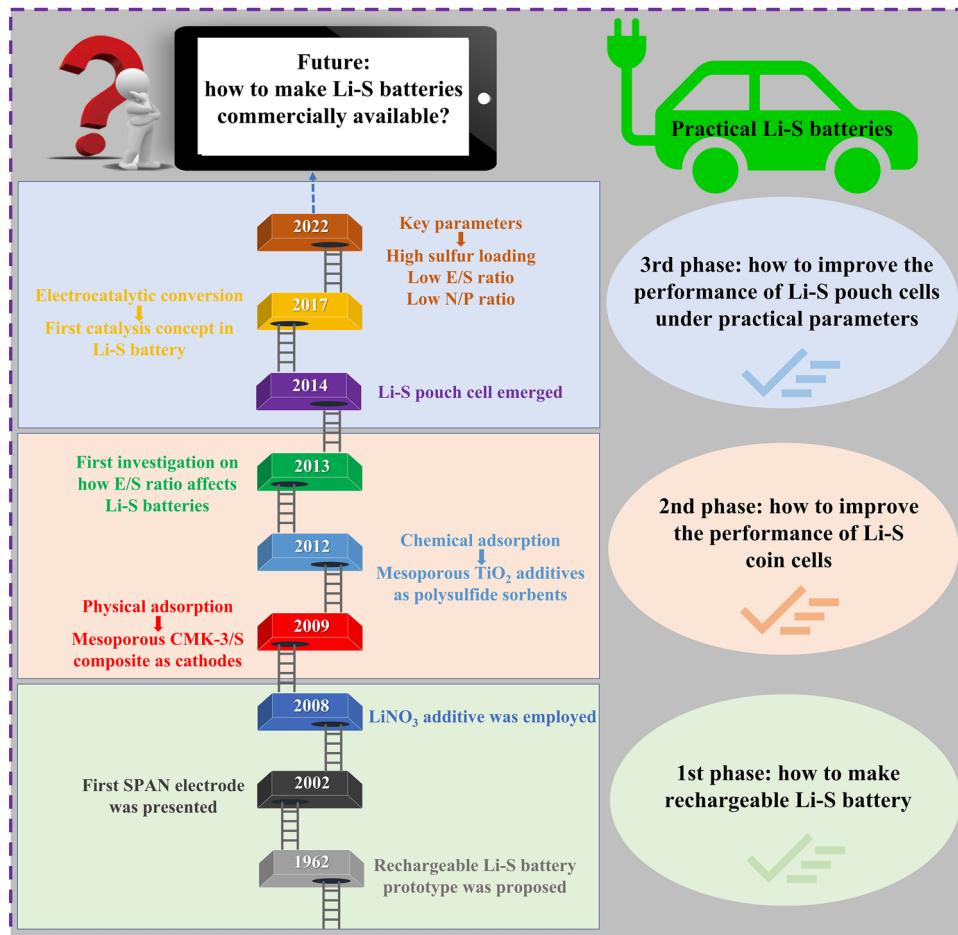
Future:
how to make Li-S batteries commercially available?

Practical Li-S batteries

2022
Key parameters
High sulfur loading
Low E/S ratio
Low N/P ratio

Electrocatalytic conversion
First catalysis concept in Li-S battery
2017

2014
Li-S pouch cell emerged

3rd phase: how to improve the performance of Li-S pouch cells under practical parameters

First investigation on how E/S ratio affects Li-S batteries
2013

2012
Chemical adsorption
Mesoporous $TiO_2$ additives as polysulfide sorbents

Physical adsorption
Mesoporous CMK-3/S composite as cathodes
2009

2nd phase: how to improve the performance of Li-S coin cells

2008
$LiNO_3$ additive was employed

First SPAN electrode was presented
2002

1962
Rechargeable Li-S battery prototype was proposed

1st phase: how to make rechargeable Li-S battery